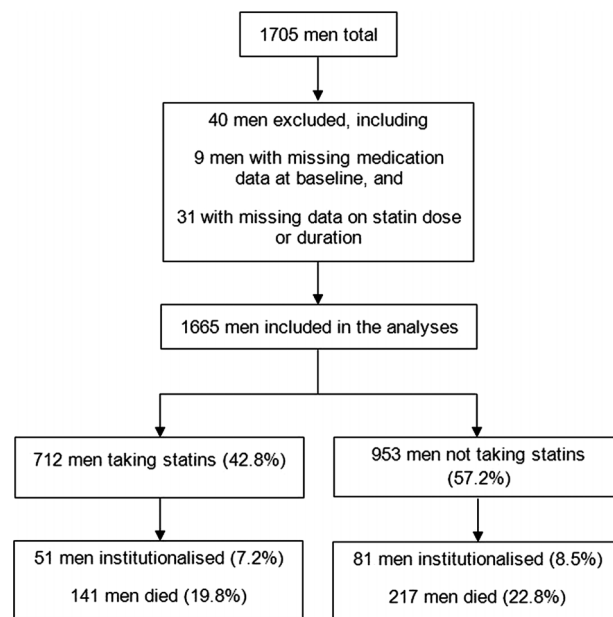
1705 men total

40 men excluded, including

9 men with missing medication data at baseline, and

31 with missing data on statin dose or duration

1665 men included in the analyses

712 men taking statins (42.8%)

953 men not taking statins (57.2%)

51 men institutionalised (7.2%)

141 men died (19.8%)

81 men institutionalised (8.5%)

217 men died (22.8%)